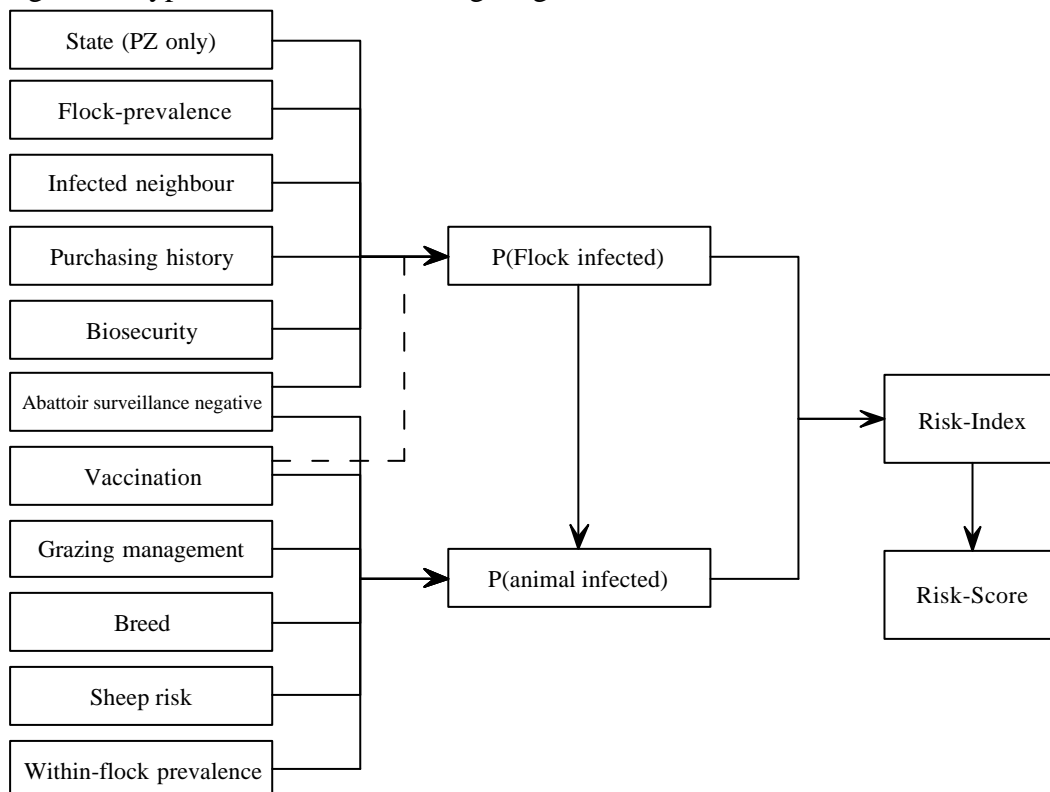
State (PZ only)

Flock-prevalence

Infected neighbour

Purchasing history

Biosecurity

Abattoir surveillance negative

Vaccination

Grazing management

Breed

Sheep risk

Within-flock prevalence

P(Flock infected)

P(animal infected)

Risk-Index

Risk-Score